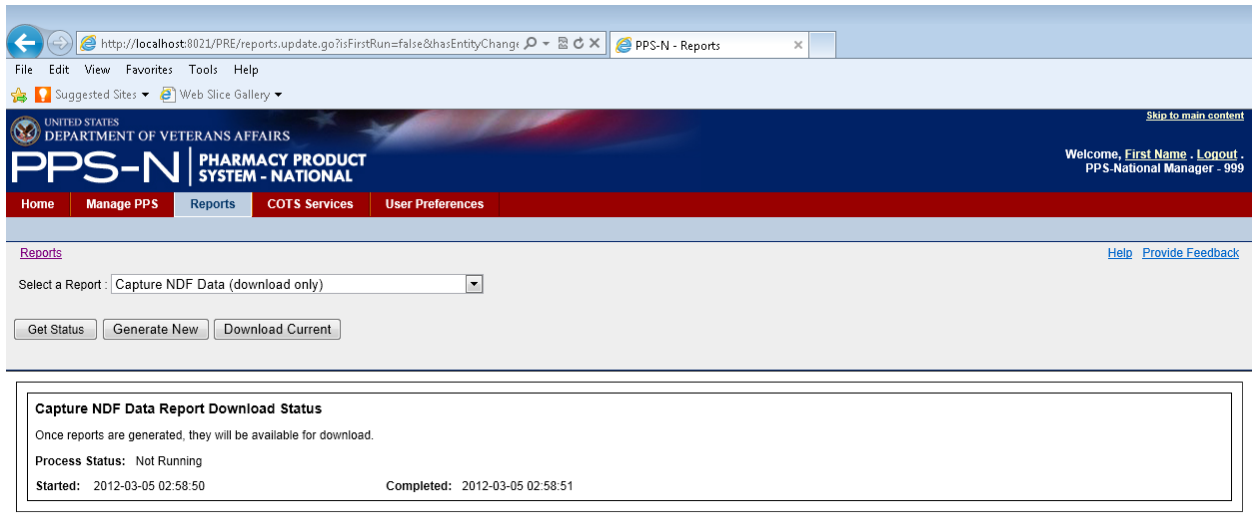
http://localhost:8021/PRE/reports.update.go?isFirstRun=false&hasEntityChange

PPS-N - Reports

File Edit View Favorites Tools Help

Suggested Sites ▾ Web Slice Gallery ▾

UNITED STATES
DEPARTMENT OF VETERANS AFFAIRS

PPS-N PHARMACY PRODUCT SYSTEM - NATIONAL

Skip to main content

Welcome, First Name . Logout .
PPS-National Manager - 999

Home | Manage PPS | Reports | COTS Services | User Preferences

Reports

Help Provide Feedback

Select a Report : Capture NDF Data (download only)

Get Status | Generate New | Download Current

Capture NDF Data Report Download Status

Once reports are generated, they will be available for download.

Process Status: Not Running

Started: 2012-03-05 02:58:50 Completed: 2012-03-05 02:58:51